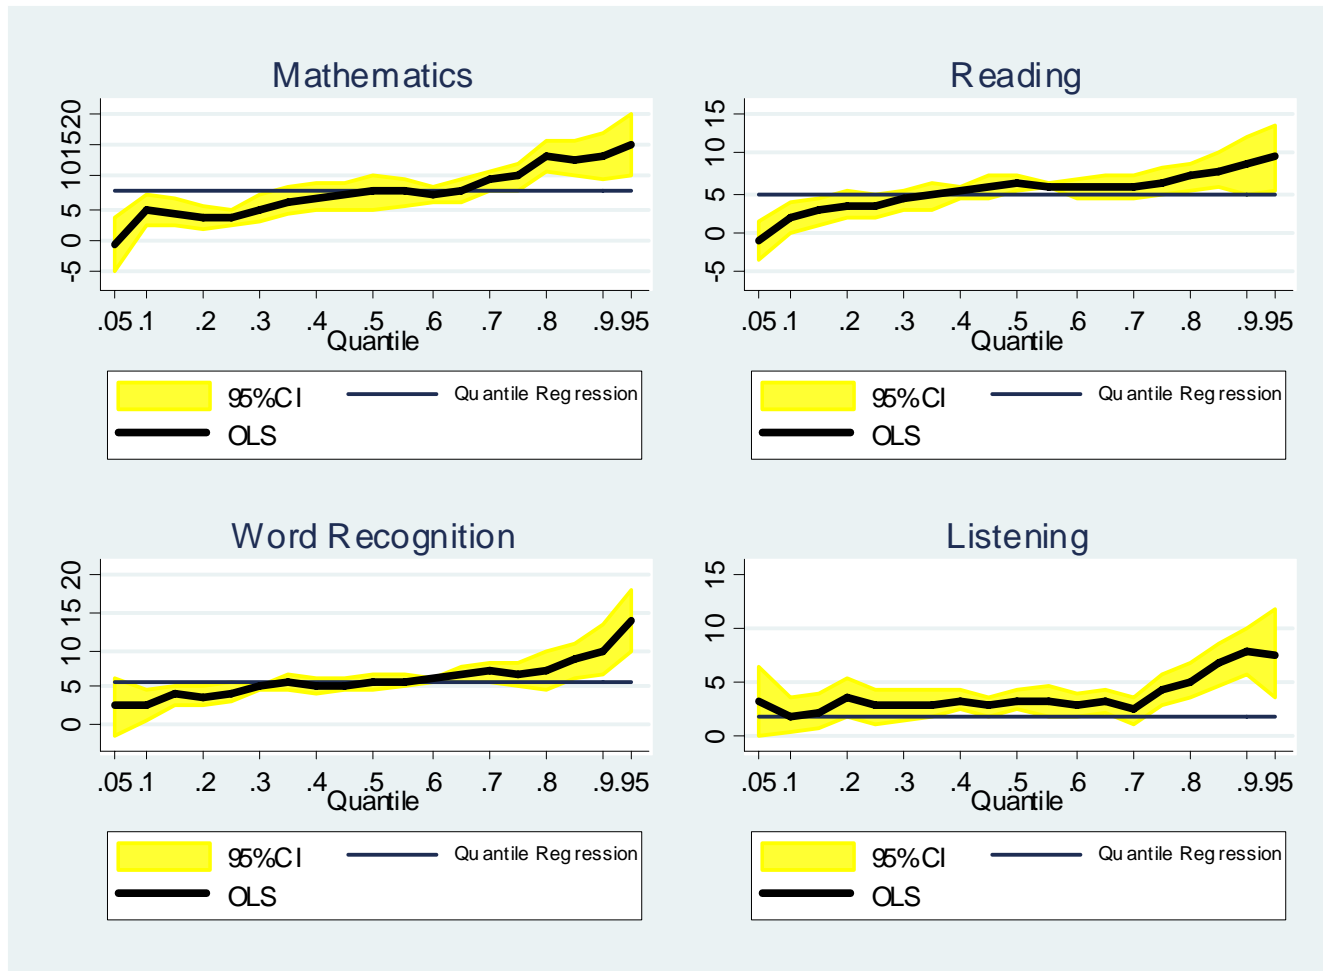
Mathematics

-5 0 5 10 15 20

.05 .1 .2 .3 .4 .5 .6 .7 .8 .9 .95

Quantile

95%CI
OLS
Quantile Regression

Reading

-5 0 5 10 15

.05 .1 .2 .3 .4 .5 .6 .7 .8 .9 .95

Quantile

95%CI
OLS
Quantile Regression

Word Recognition

0 5 10 15 20

.05 .1 .2 .3 .4 .5 .6 .7 .8 .9 .95

Quantile

95%CI
OLS
Quantile Regression

Listening

0 5 10 15

.05 .1 .2 .3 .4 .5 .6 .7 .8 .9 .95

Quantile

95%CI
OLS
Quantile Regression